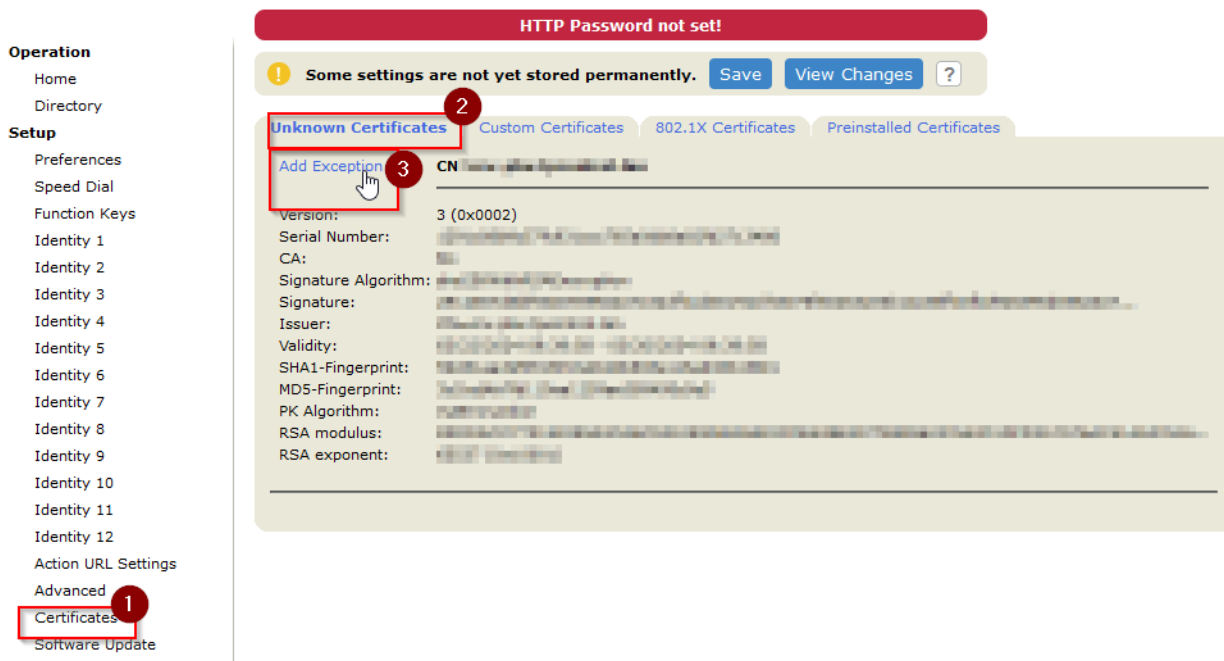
HTTP Password not set!

Operation
Home
Directory
Setup
Preferences
Speed Dial
Function Keys
Identity 1
Identity 2
Identity 3
Identity 4
Identity 5
Identity 6
Identity 7
Identity 8
Identity 9
Identity 10
Identity 11
Identity 12
Action URL Settings
Advanced
Certificates
Software Update

1

Some settings are not yet stored permanently. Save View Changes ?

Unknown Certificates Custom Certificates 802.1X Certificates Preinstalled Certificates

2

Add Exception 3 CN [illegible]

Version: 3 (0x0002)
Serial Number: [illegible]
CA: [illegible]
Signature Algorithm: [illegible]
Signature: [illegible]
Issuer: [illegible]
Validity: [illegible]
SHA1-Fingerprint: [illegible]
MD5-Fingerprint: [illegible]
PK Algorithm: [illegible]
RSA modulus: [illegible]
RSA exponent: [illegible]